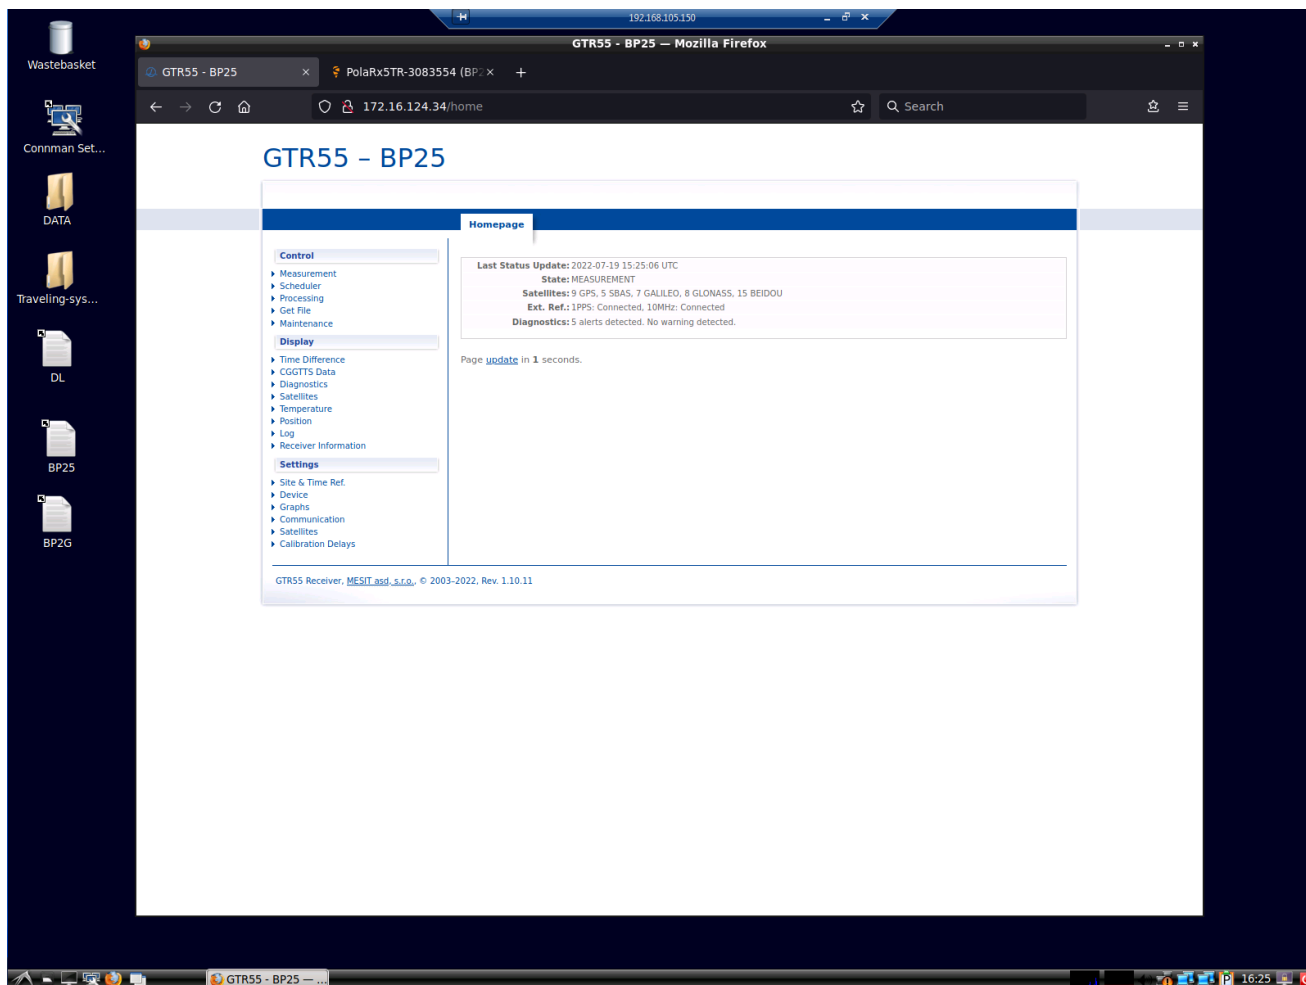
192.168.105.150

Wastebasket

Connman Set...

DATA

Traveling-sys...

DL

BP25

BP2G

GTR55 - BP25 — Mozilla Firefox

GTR55 - BP25 ×

PolaRx5TR-3083554 (BP2 ×

+

172.16.124.34/home

Search

GTR55 – BP25

Homepage

Control
Measurement
Scheduler
Processing
Get File
Maintenance

Display
Time Difference
CGGTTS Data
Diagnostics
Satellites
Temperature
Position
Log
Receiver Information

Settings
Site & Time Ref.
Device
Graphs
Communication
Satellites
Calibration Delays

Last Status Update: 2022-07-19 15:25:06 UTC
State: MEASUREMENT
Satellites: 9 GPS, 5 SBAS, 7 GALILEO, 8 GLONASS, 15 BEIDOU
Ext. Ref.: 1PPS: Connected, 10MHz: Connected
Diagnostics: 5 alerts detected. No warning detected.

Page update in 1 seconds.

GTR55 Receiver, MESIT asd, s.r.o., © 2003-2022, Rev. 1.10.11

GTR55 - BP25 — ...

16:25